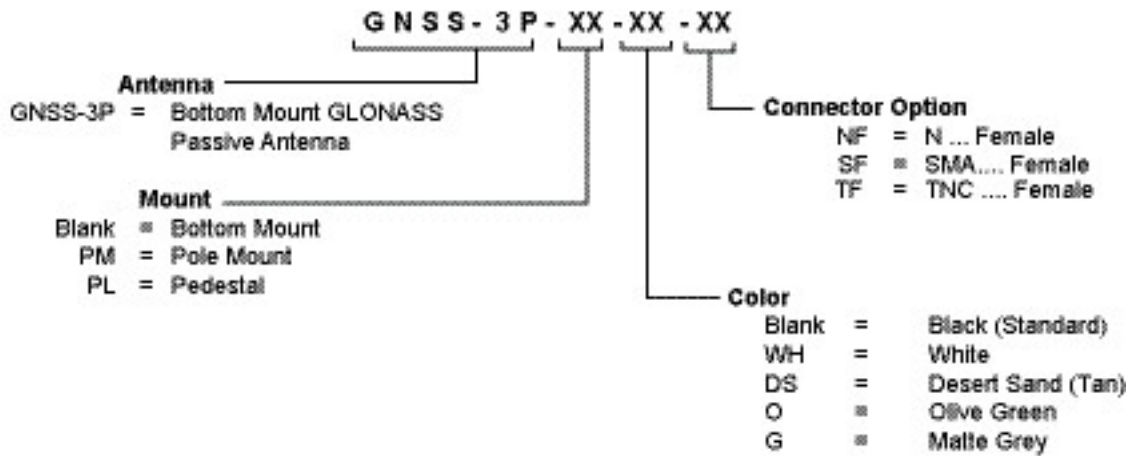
G N S S - 3 P - XX - XX - XX

Antenna
GNSS-3P = Bottom Mount GLONASS Passive Antenna

Mount
Blank = Bottom Mount
PM = Pole Mount
PL = Pedestal

Connector Option
NF = N ... Female
SF = SMA.... Female
TF = TNC .... Female

Color
Blank = Black (Standard)
WH = White
DS = Desert Sand (Tan)
O = Olive Green
G = Matte Grey